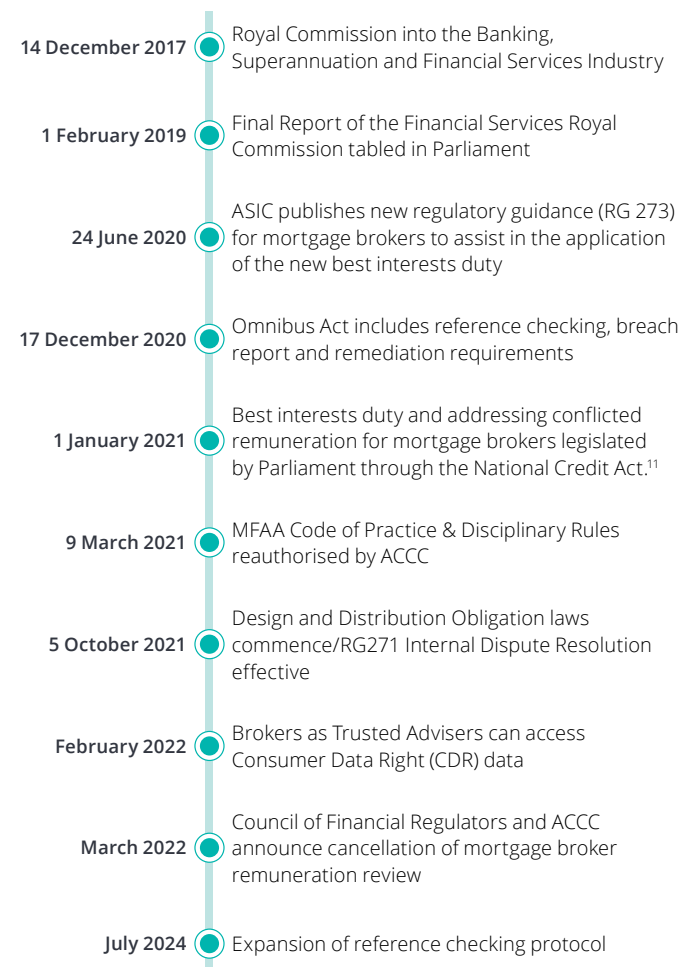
14 December 2017 Royal Commission into the Banking, Superannuation and Financial Services Industry

1 February 2019 Final Report of the Financial Services Royal Commission tabled in Parliament

24 June 2020 ASIC publishes new regulatory guidance (RG 273) for mortgage brokers to assist in the application of the new best interests duty

17 December 2020 Omnibus Act includes reference checking, breach report and remediation requirements

1 January 2021 Best interests duty and addressing conflicted remuneration for mortgage brokers legislated by Parliament through the National Credit Act.$^{11}$

9 March 2021 MFAA Code of Practice & Disciplinary Rules reauthorised by ACCC

5 October 2021 Design and Distribution Obligation laws commence/RG271 Internal Dispute Resolution effective

February 2022 Brokers as Trusted Advisers can access Consumer Data Right (CDR) data

March 2022 Council of Financial Regulators and ACCC announce cancellation of mortgage broker remuneration review

July 2024 Expansion of reference checking protocol